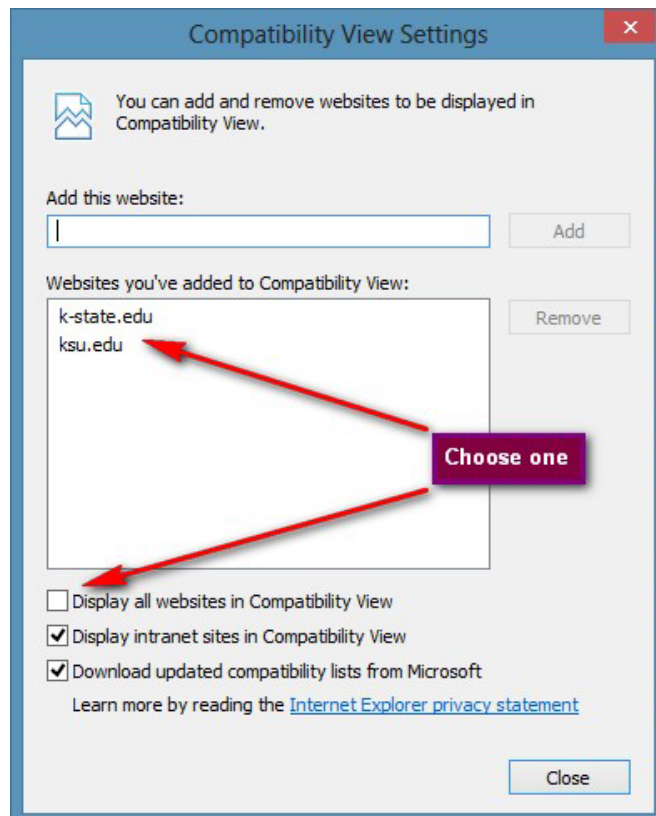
Compatibility View Settings

You can add and remove websites to be displayed in Compatibility View.

Add this website:

Add

Websites you've added to Compatibility View:

k-state.edu
ksu.edu

Remove

Choose one

Display all websites in Compatibility View

Display intranet sites in Compatibility View

Download updated compatibility lists from Microsoft

Learn more by reading the Internet Explorer privacy statement

Close